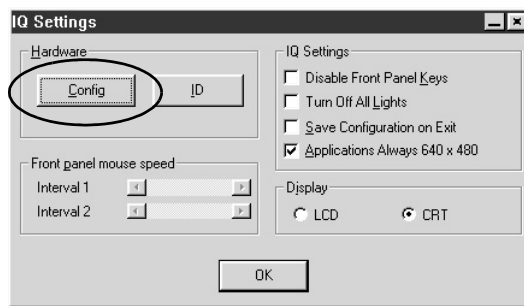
IQ Settings

Hardware

Config

ID

Front panel mouse speed

Interval 1

Interval 2

IQ Settings

Disable Front Panel Keys

Turn Off All Lights

Save Configuration on Exit

Applications Always 640 x 480

Display

LCD

CRT

OK